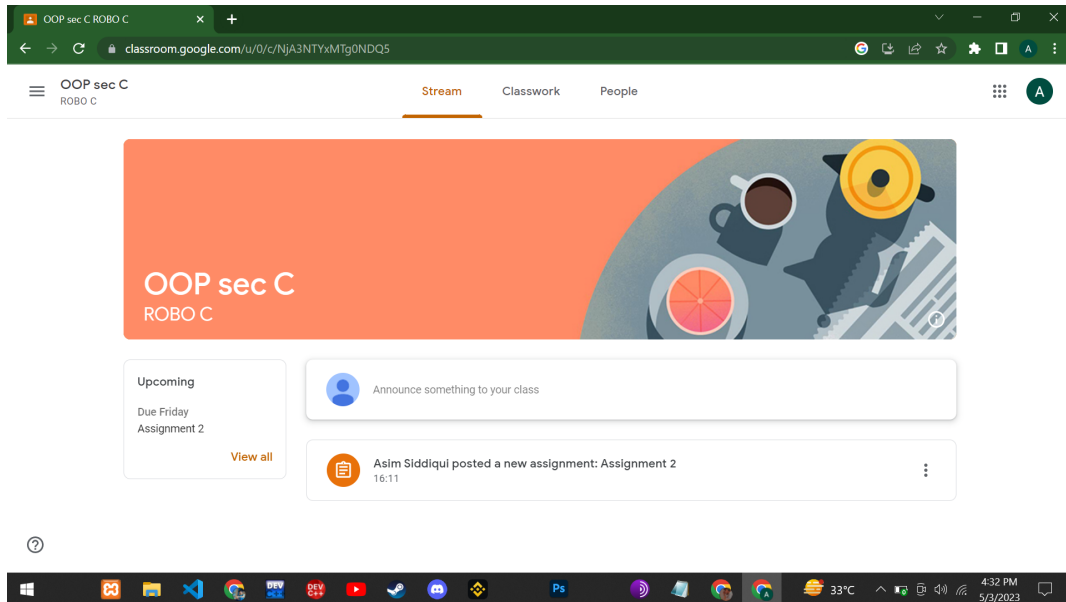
OOP sec C ROBO C

classroom.google.com/u/0/c/NjA3NTYxMTg0NDQ5

OOP sec C
ROBO C

Stream
Classwork
People

A

OOP sec C
ROBO C

Upcoming

Due Friday
Assignment 2

View all

Announce something to your class

Asim Siddiqui posted a new assignment: Assignment 2
16:11

33°C

4:32 PM
5/3/2023